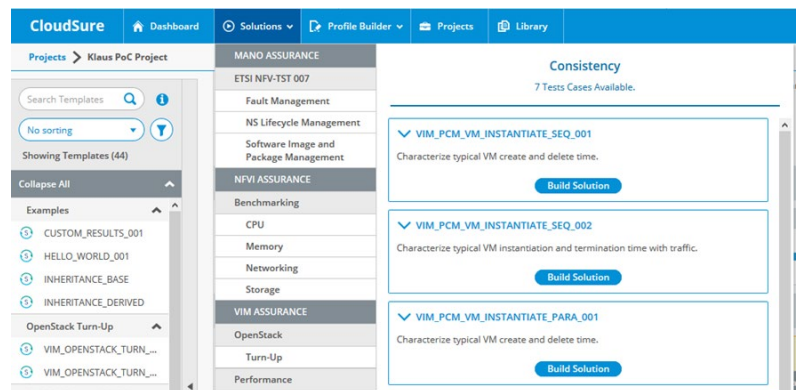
CloudSure Dashboard Solutions Profile Builder Projects Library

Projects > Klaus PoC Project

Search Templates

No sorting

Showing Templates (44)

Collapse All

Examples

CUSTOM_RESULTS_001

HELLO_WORLD_001

INHERITANCE_BASE

INHERITANCE_DERIVED

OpenStack Turn-Up

VIM_OPENSTACK_TURN_...

VIM_OPENSTACK_TURN_...

MANO ASSURANCE

ETSI NFV-TST 007

Fault Management

NS Lifecycle Management

Software Image and Package Management

NFVI ASSURANCE

Benchmarking

CPU

Memory

Networking

Storage

VIM ASSURANCE

OpenStack

Turn-Up

Performance

Consistency

7 Tests Cases Available.

VIM_PCM_VM_INSTANTIATE_SEQ_001

Characterize typical VM create and delete time.

Build Solution

VIM_PCM_VM_INSTANTIATE_SEQ_002

Characterize typical VM instantiation and termination time with traffic.

Build Solution

VIM_PCM_VM_INSTANTIATE_PARA_001

Characterize typical VM create and delete time.

Build Solution